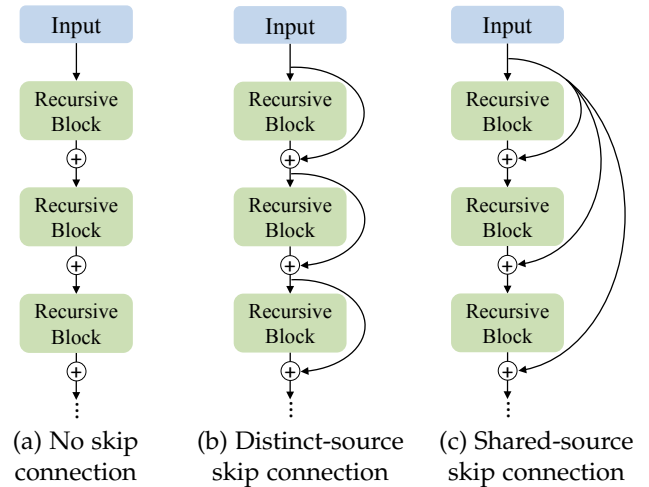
Input

Recursive Block

$\oplus$

Recursive Block

$\oplus$

Recursive Block

$\oplus$

⋮

(a) No skip connection

Input

Recursive Block

$\oplus$

Recursive Block

$\oplus$

Recursive Block

$\oplus$

⋮

(b) Distinct-source skip connection

Input

Recursive Block

$\oplus$

Recursive Block

$\oplus$

Recursive Block

$\oplus$

⋮

(c) Shared-source skip connection